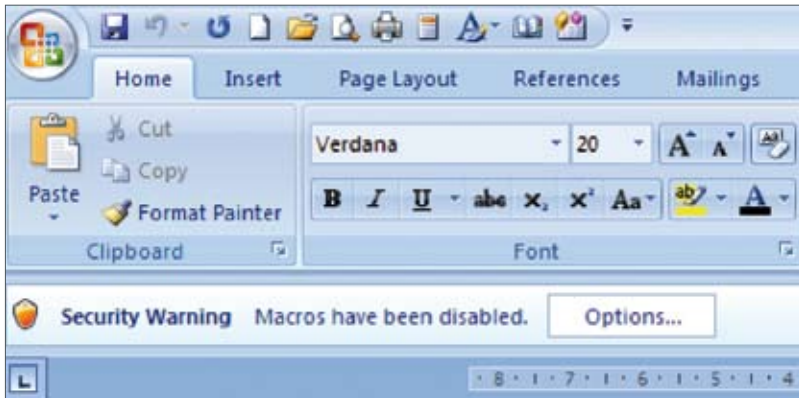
Home Insert Page Layout References Mailings

Paste

Cut

Copy

Format Painter

Clipboard

Verdana

20

B I U abe $x_2$ $x^2$ Aa

A

Font

Security Warning Macros have been disabled. Options...

· 8 · ı · 7 · ı · 6 · ı · 5 · ı · 4